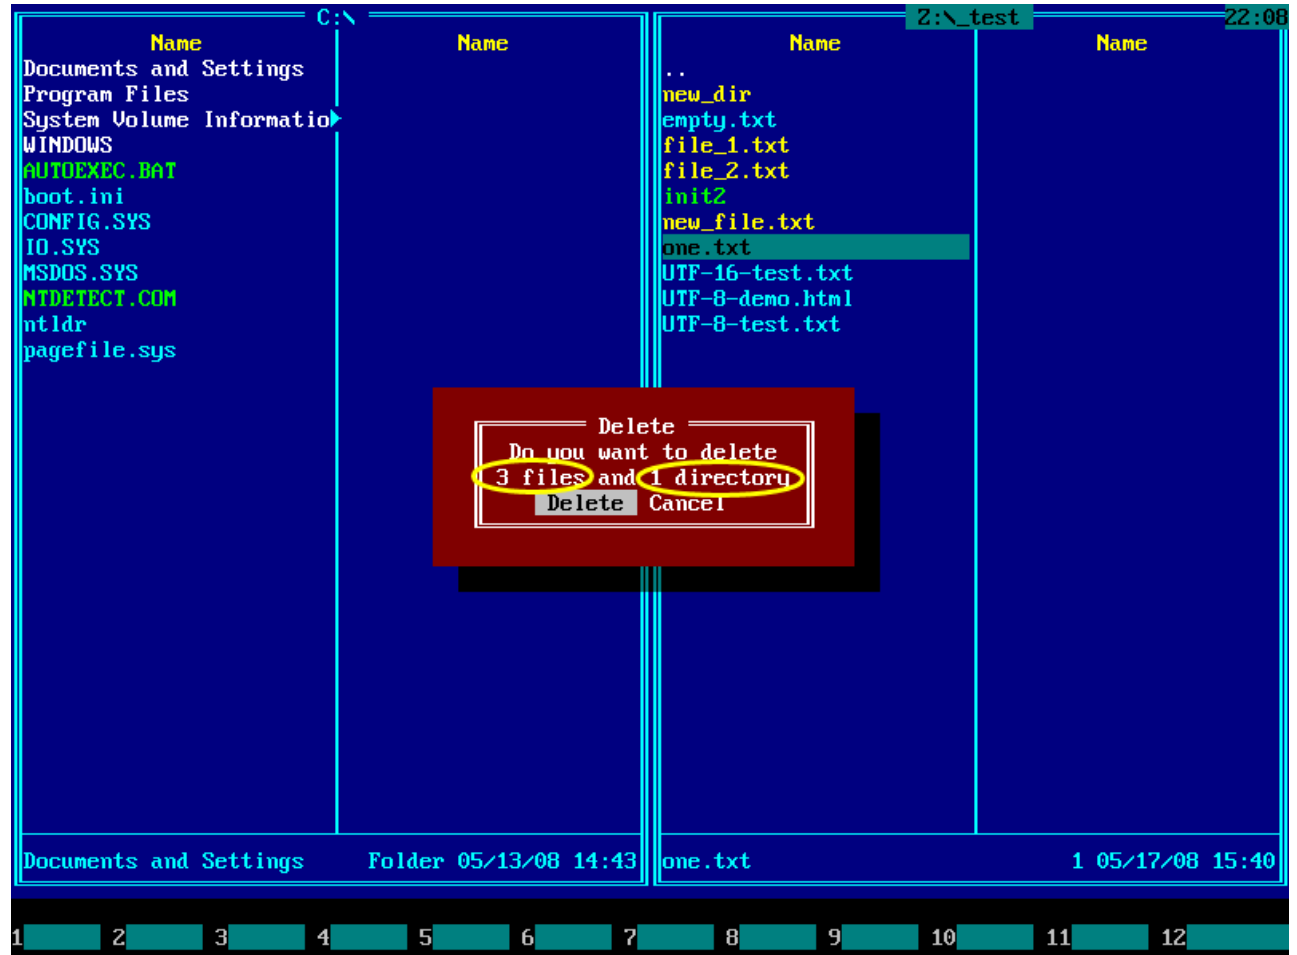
C:\

| Name | Name |
|---|---|
| Documents and Settings | |
| Program Files | |
| System Volume Informatio | |
| WINDOWS | |
| AUTOEXEC.BAT | |
| boot.ini | |
| CONFIG.SYS | |
| IO.SYS | |
| MSDOS.SYS | |
| NTDETECT.COM | |
| ntldr | |
| pagefile.sys | |

Documents and Settings Folder 05/13/08 14:43

Z:\_test 22:08

| Name | Name |
|---|---|
| .. | |
| new_dir | |
| empty.txt | |
| file_1.txt | |
| file_2.txt | |
| init2 | |
| new_file.txt | |
| one.txt | |
| UTF-16-test.txt | |
| UTF-8-demo.html | |
| UTF-8-test.txt | |

one.txt 1 05/17/08 15:40

Delete
Do you want to delete
3 files and 1 directory
Delete Cancel

1 2 3 4 5 6 7 8 9 10 11 12